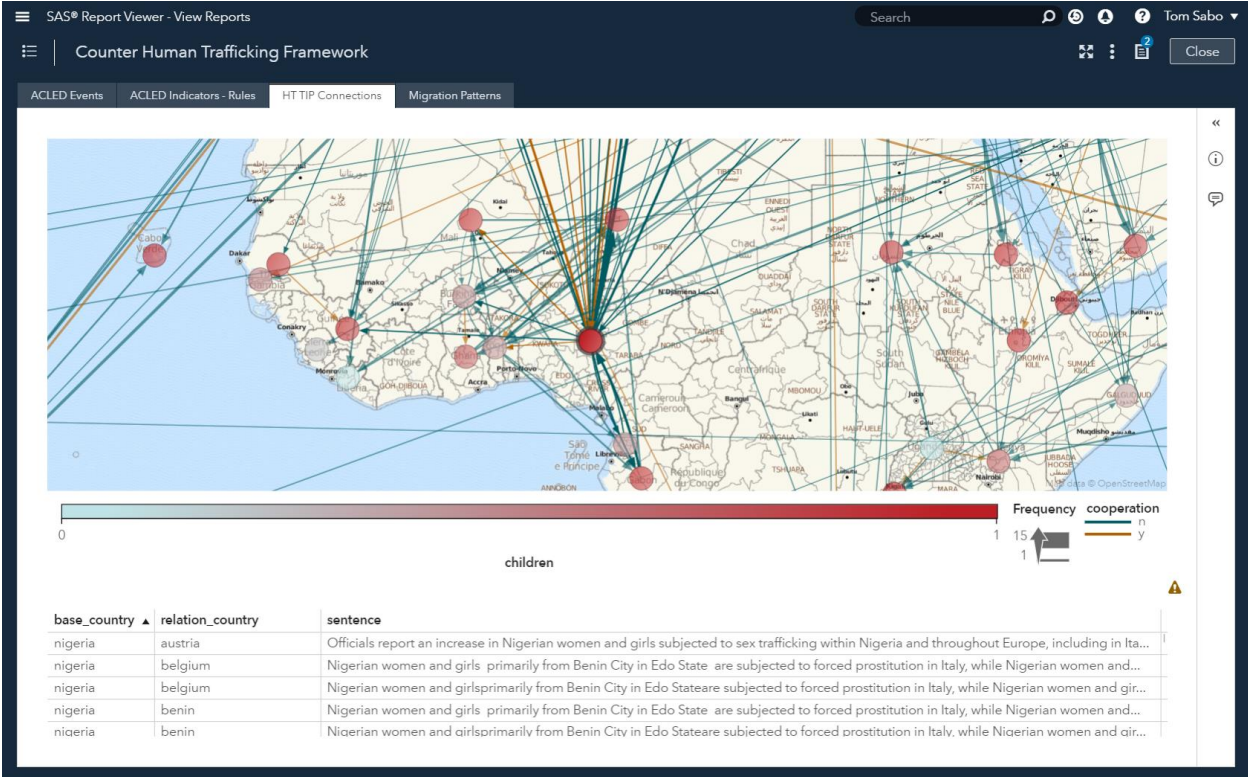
SAS® Report Viewer - View Reports

Search

Tom Sabo

Counter Human Trafficking Framework

2

Close

ACLED Events ACLED Indicators - Rules HT TIP Connections Migration Patterns

«

Dakar

Bamako

Conakry

Monrovia

Accra

Porto-Novo

N'Djamena

Chad

Bangui

Libreville

Centrafrique

Cameroun Cameroon

Juba

South Sudan

Djibouti

Muqdisho

Nairobi

Mali

Kidal

Niamey

Tamale

São Tomé e Príncipe

République du Congo

© OpenStreetMap

0

1

children

Frequency

15

1

cooperation

n

y

| base_country ▲ | relation_country | sentence |
|---|---|---|
| nigeria | austria | Officials report an increase in Nigerian women and girls subjected to sex trafficking within Nigeria and throughout Europe, including in Ita... |
| nigeria | belgium | Nigerian women and girls primarily from Benin City in Edo State are subjected to forced prostitution in Italy, while Nigerian women and... |
| nigeria | belgium | Nigerian women and girlsprimarily from Benin City in Edo Stateare subjected to forced prostitution in Italy, while Nigerian women and gir... |
| nigeria | benin | Nigerian women and girls primarily from Benin City in Edo State are subjected to forced prostitution in Italy, while Nigerian women and... |
| nigeria | benin | Nigerian women and girlsprimarily from Benin City in Edo Stateare subjected to forced prostitution in Italy, while Nigerian women and gir... |